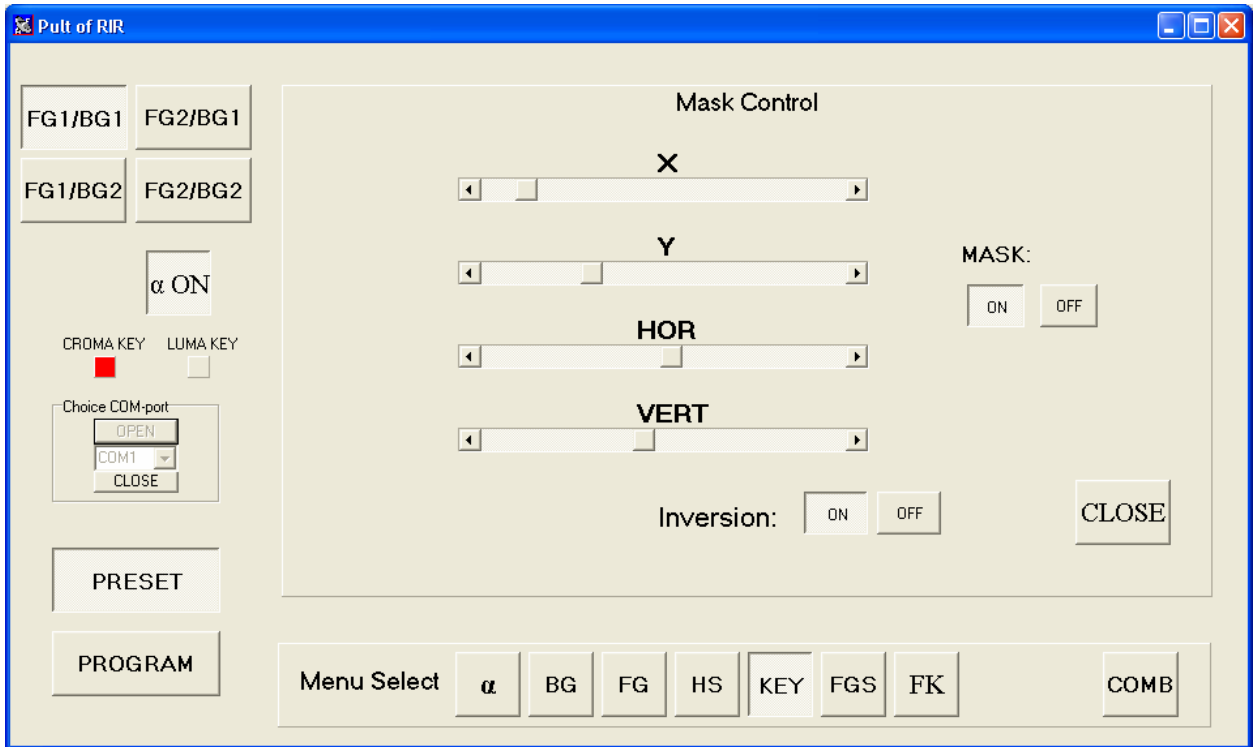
Pult of RIR

FG1/BG1 FG2/BG1
FG1/BG2 FG2/BG2

α ON

CROMA KEY LUMA KEY

Choice COM-port
OPEN
COM1
CLOSE

PRESET

PROGRAM

Mask Control

X

Y

HOR

VERT

MASK:
ON OFF

Inversion: ON OFF

CLOSE

Menu Select α BG FG HS KEY FGS FK COMB